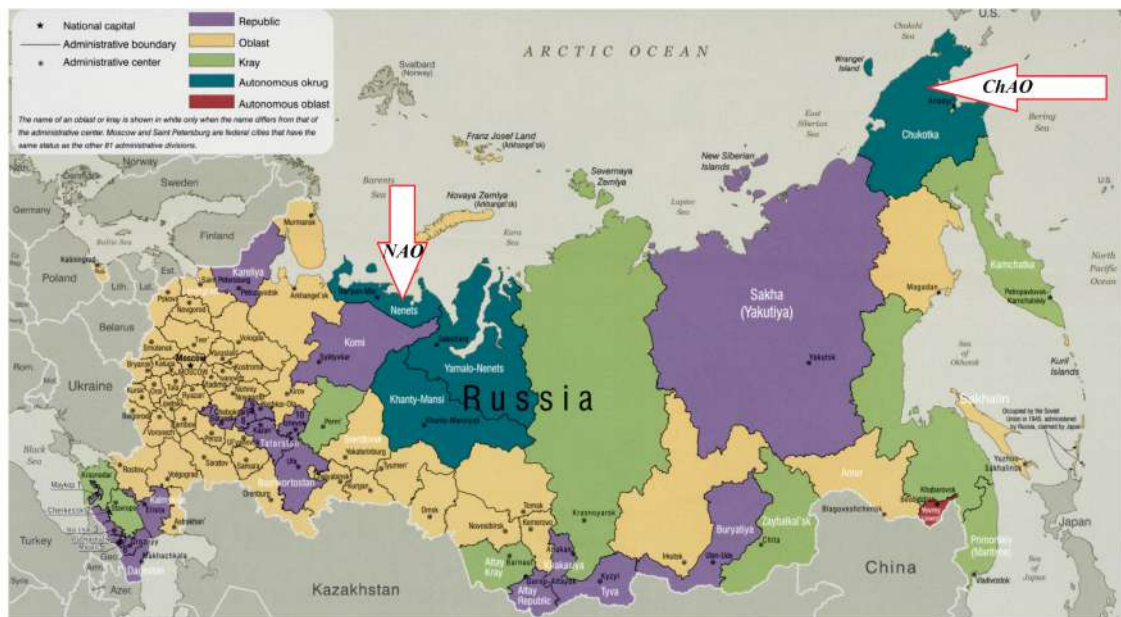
★ National capital
Administrative boundary
• Administrative center

Republic
Oblast
Kray
Autonomous okrug
Autonomous oblast

The name of an oblast or kray is shown in white only when the name differs from that of the administrative center. Moscow and Saint Petersburg are federal cities that have the same status as the other 81 administrative divisions.

ARCTIC OCEAN

U.S.
Chukchi Sea
Wrangel Island
ChAO
Anadyr
Bering Sea
East Siberian Sea
Chukotka
Svalbard (Norway)
Franz Josef Land (Arkhangel'sk)
New Siberian Islands
Severnaya Zemlya
Novaya Zemlya (Arkhangel'sk)
Barents Sea
Laptev Sea
Kara Sea
Norway
Sweden
Finland
Germany
Kaliningrad
Poland
Lith.
Est.
Latvia
Belarus
Ukraine
Murmansk
Kareliya
Petrozavodsk
Arkhangel'sk
NAO
Nenets
Nar'yan-Mar
Komi
Syktyvkar
Moscow
Yamalo-Nenets
Salekhard
Khanty-Mansi
Khanty-Mansiysk
Russia
Sakha (Yakutiya)
Yakutsk
Magadan
Kamchatka
Petropavlovsk-Kamchatskiy
North Pacific Ocean
Sea of Okhotsk
Kuril Islands
Sakhalin
Occupied by the Soviet Union in 1945, administered by Russia, claimed by Japan
Yuzhno-Sakhalinsk
Tatarstan
Bashkortostan
Perm'
Sverdlovsk
Yekaterinburg
Tyumen'
Ufa
Orenburg
Samara
Saratov
Volgograd
Astrakhan'
Kalmykiya
Elista
Krasnodar
Maykop
Black Sea
Turkey
Dagestan
Makhachkala
Azer.
Omsk
Tomsk
Novosibirsk
Kemerovo
Krasnoyarsk
Altay Kray
Barnaul
Altay Republic
Gorno-Altaysk
Khakasiya
Abakan
Kyzyl
Tyva
Irkutsk
Buryatiya
Ulan-Ude
Chita
Zabaykal'sk
Amur
Blagoveshchensk
Khabarovsk
Birobidzhan
Primorskiy (Maritime)
Vladivostok
Sea of Japan
Japan
China
Kazakhstan